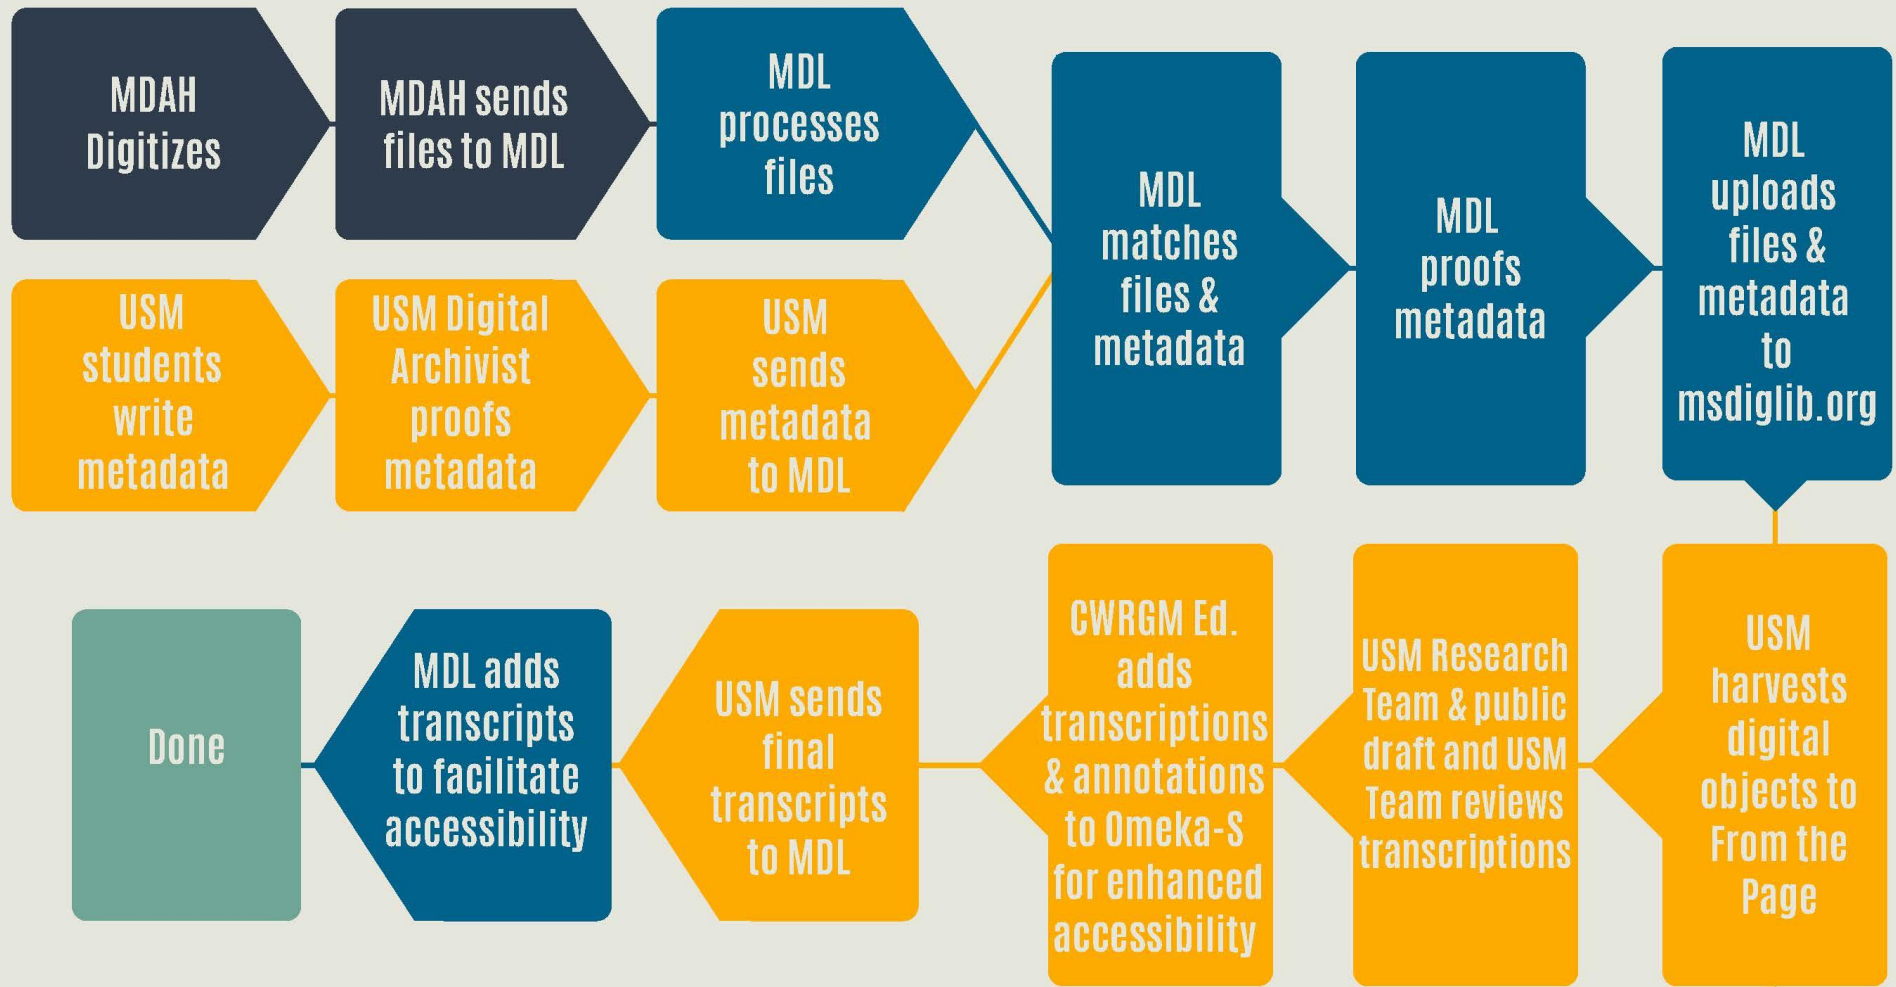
MDAH Digitizes

MDAH sends files to MDL

MDL processes files

USM students write metadata

USM Digital Archivist proofs metadata

USM sends metadata to MDL

MDL matches files & metadata

MDL proofs metadata

MDL uploads files & metadata to msdiglib.org

USM harvests digital objects to From the Page

USM Research Team & public draft and USM Team reviews transcriptions

CWRGM Ed. adds transcriptions & annotations to Omeka-S for enhanced accessibility

USM sends final transcripts to MDL

MDL adds transcripts to facilitate accessibility

Done